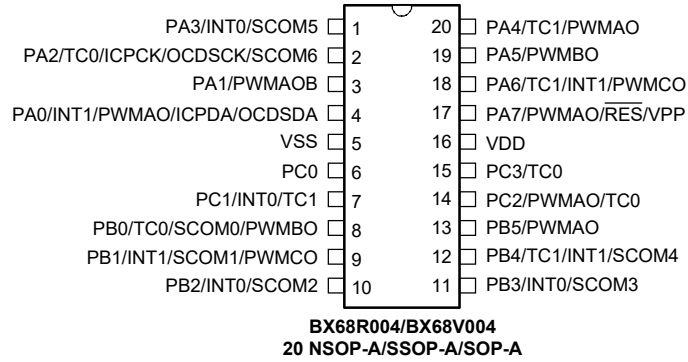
PA3/INT0/SCOM5 1
PA2/TC0/ICPCK/OCDSCK/SCOM6 2
PA1/PWMAOB 3
PA0/INT1/PWMAO/ICPDA/OCDSDA 4
VSS 5
PC0 6
PC1/INT0/TC1 7
PB0/TC0/SCOM0/PWMBO 8
PB1/INT1/SCOM1/PWMCO 9
PB2/INT0/SCOM2 10

20 PA4/TC1/PWMAO
19 PA5/PWMBO
18 PA6/TC1/INT1/PWMCO
17 PA7/PWMAO/$\overline{RES}$/VPP
16 VDD
15 PC3/TC0
14 PC2/PWMAO/TC0
13 PB5/PWMAO
12 PB4/TC1/INT1/SCOM4
11 PB3/INT0/SCOM3

BX68R004/BX68V004
20 NSOP-A/SSOP-A/SOP-A